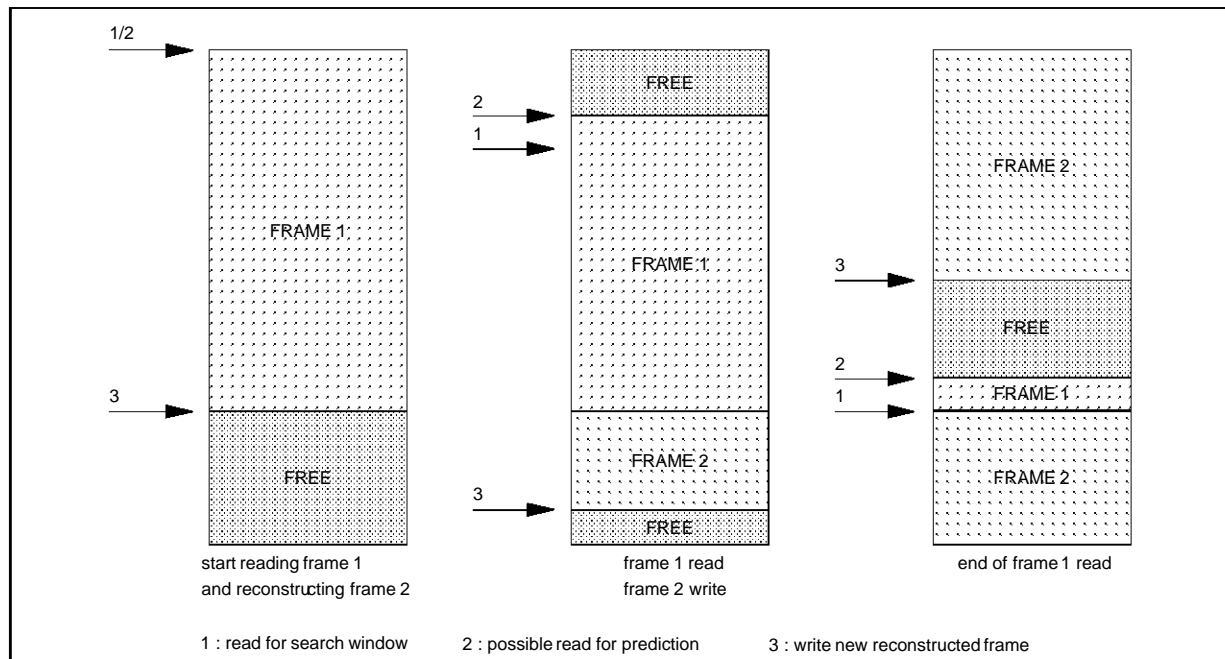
1/2

FRAME 1

3

FREE

start reading frame 1
and reconstructing frame 2

FREE

2

1

FRAME 1

FRAME 2

3

FREE

frame 1 read
frame 2 write

FRAME 2

3

FREE

2

FRAME 1

1

FRAME 2

end of frame 1 read

1 : read for search window    2 : possible read for prediction    3 : write new reconstructed frame